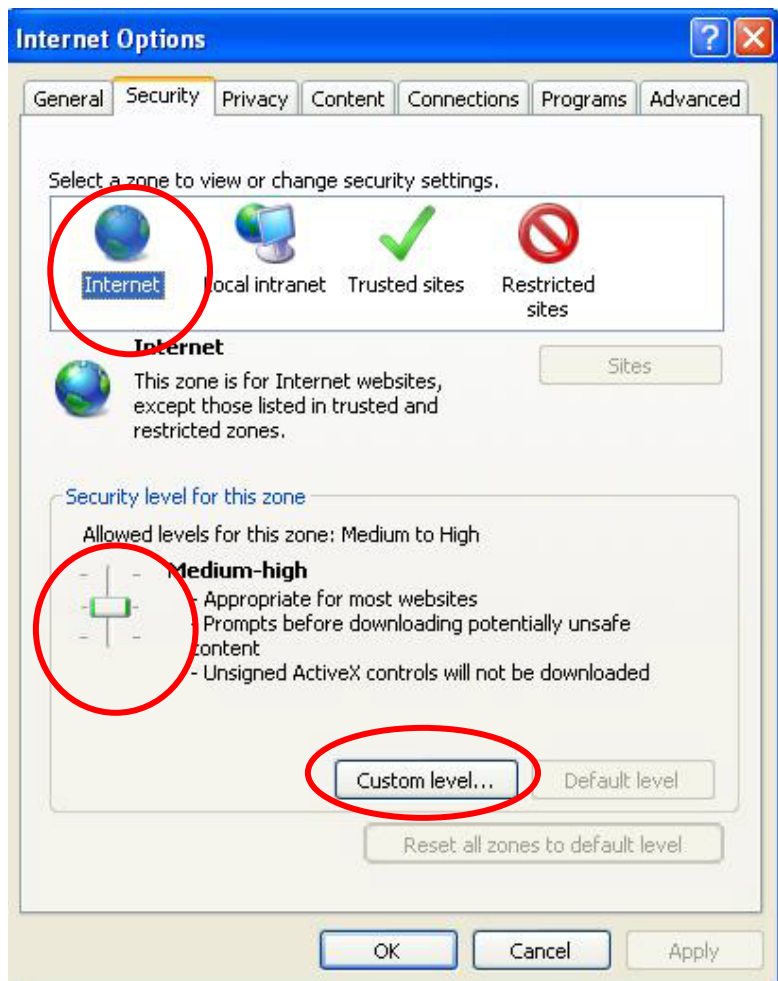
Internet Options

General | Security | Privacy | Content | Connections | Programs | Advanced

Select a zone to view or change security settings.

Internet
Local intranet
Trusted sites
Restricted sites

Internet
This zone is for Internet websites, except those listed in trusted and restricted zones.

Sites

Security level for this zone

Allowed levels for this zone: Medium to High

Medium-high
- Appropriate for most websites
- Prompts before downloading potentially unsafe content
- Unsigned ActiveX controls will not be downloaded

Custom level...
Default level

Reset all zones to default level

OK
Cancel
Apply